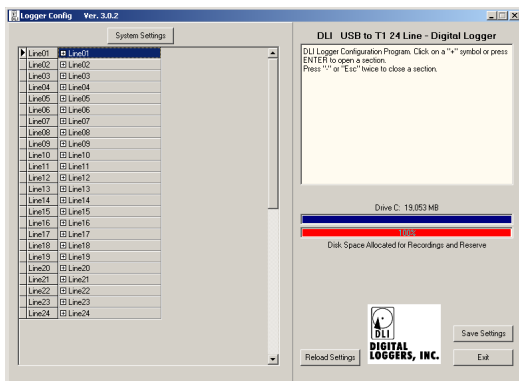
Logger Config Ver. 3.0.2

System Settings

| | |
|---|---|
| Line01 | ⊞ Line01 |
| Line02 | ⊞ Line02 |
| Line03 | ⊞ Line03 |
| Line04 | ⊞ Line04 |
| Line05 | ⊞ Line05 |
| Line06 | ⊞ Line06 |
| Line07 | ⊞ Line07 |
| Line08 | ⊞ Line08 |
| Line09 | ⊞ Line09 |
| Line10 | ⊞ Line10 |
| Line11 | ⊞ Line11 |
| Line12 | ⊞ Line12 |
| Line13 | ⊞ Line13 |
| Line14 | ⊞ Line14 |
| Line15 | ⊞ Line15 |
| Line16 | ⊞ Line16 |
| Line17 | ⊞ Line17 |
| Line18 | ⊞ Line18 |
| Line19 | ⊞ Line19 |
| Line20 | ⊞ Line20 |
| Line21 | ⊞ Line21 |
| Line22 | ⊞ Line22 |
| Line23 | ⊞ Line23 |
| Line24 | ⊞ Line24 |

DLI USB to T1 24 Line - Digital Logger

DLI Logger Configuration Program. Click on a "+" symbol or press ENTER to open a section.
Press "-" or "Esc" twice to close a section.

Drive C: 19,053 MB

100%

Disk Space Allocated for Recordings and Reserve

DLI
DIGITAL LOGGERS, INC.

Save Settings

Reload Settings

Exit